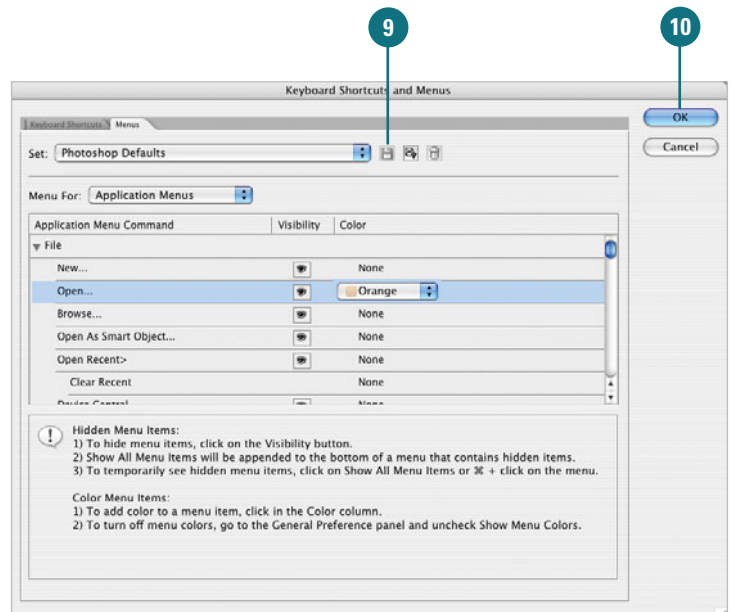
9

10

Keyboard Shortcuts and Menus

Keyboard Shortcuts | Menus

OK

Cancel

Set: Photoshop Defaults

Menu For: Application Menus

| Application Menu Command | Visibility | Color |
|---|---|---|
| ▼ File | | |
| New... | | None |
| Open... | | Orange |
| Browse... | | None |
| Open As Smart Object... | | None |
| Open Recent> | | None |
| Clear Recent | | None |
| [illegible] | | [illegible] |

Hidden Menu Items:
1) To hide menu items, click on the Visibility button.
2) Show All Menu Items will be appended to the bottom of a menu that contains hidden items.
3) To temporarily see hidden menu items, click on Show All Menu Items or ⌘ + click on the menu.

Color Menu Items:
1) To add color to a menu item, click in the Color column.
2) To turn off menu colors, go to the General Preference panel and uncheck Show Menu Colors.